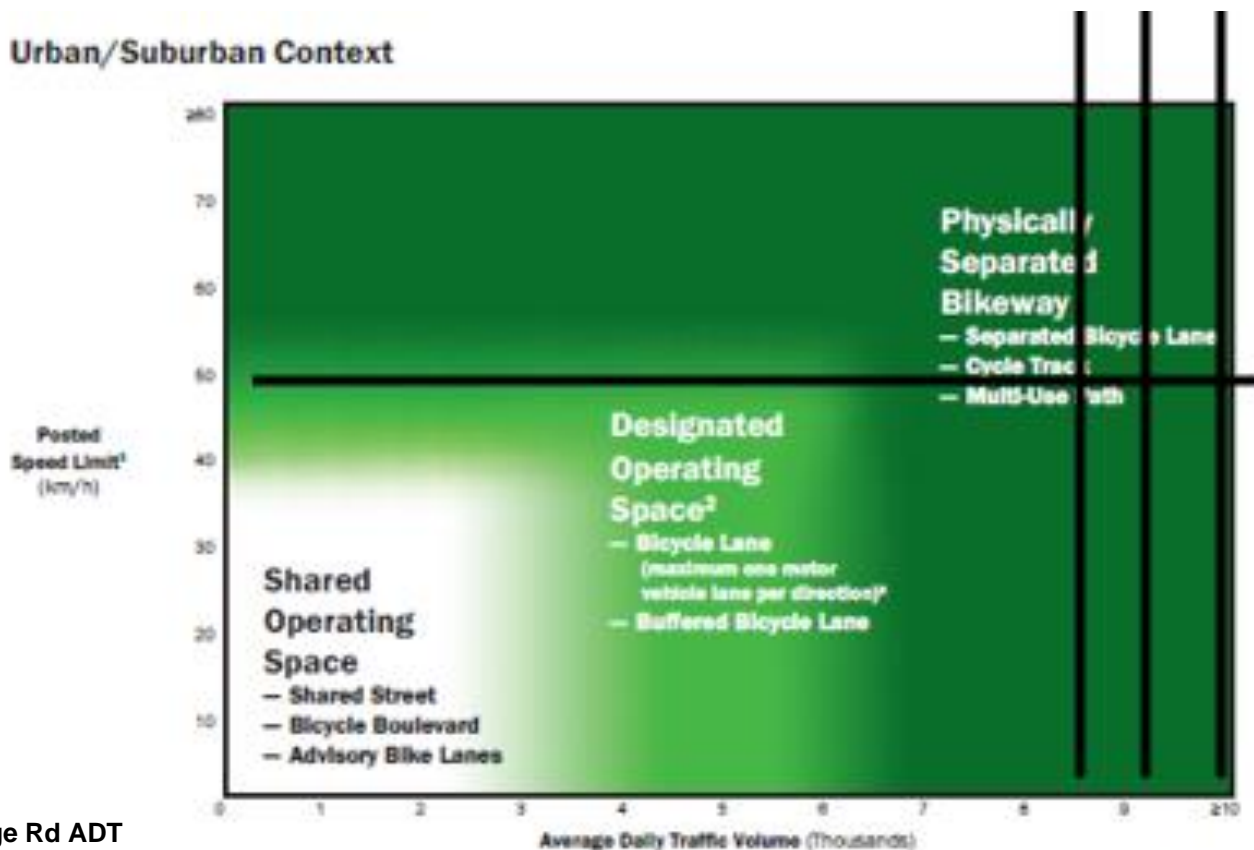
Urban/Suburban Context

≥80
70
60
50
40
30
20
10

Posted Speed Limit¹ (km/h)

Physicall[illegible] Separate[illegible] Bikeway
— Separated Bicyc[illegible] Lane
— Cycle Trac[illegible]
— Multi-Use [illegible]ath

Designated Operating Space²
— Bicycle Lane (maximum one motor vehicle lane per direction)³
— Buffered Bicycle Lane

Shared Operating Space
— Shared Street
— Bicycle Boulevard
— Advisory Bike Lanes

0 1 2 3 4 5 6 7 8 9 ≥10

Average Daily Traffic Volume (Thousands)

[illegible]ge Rd ADT